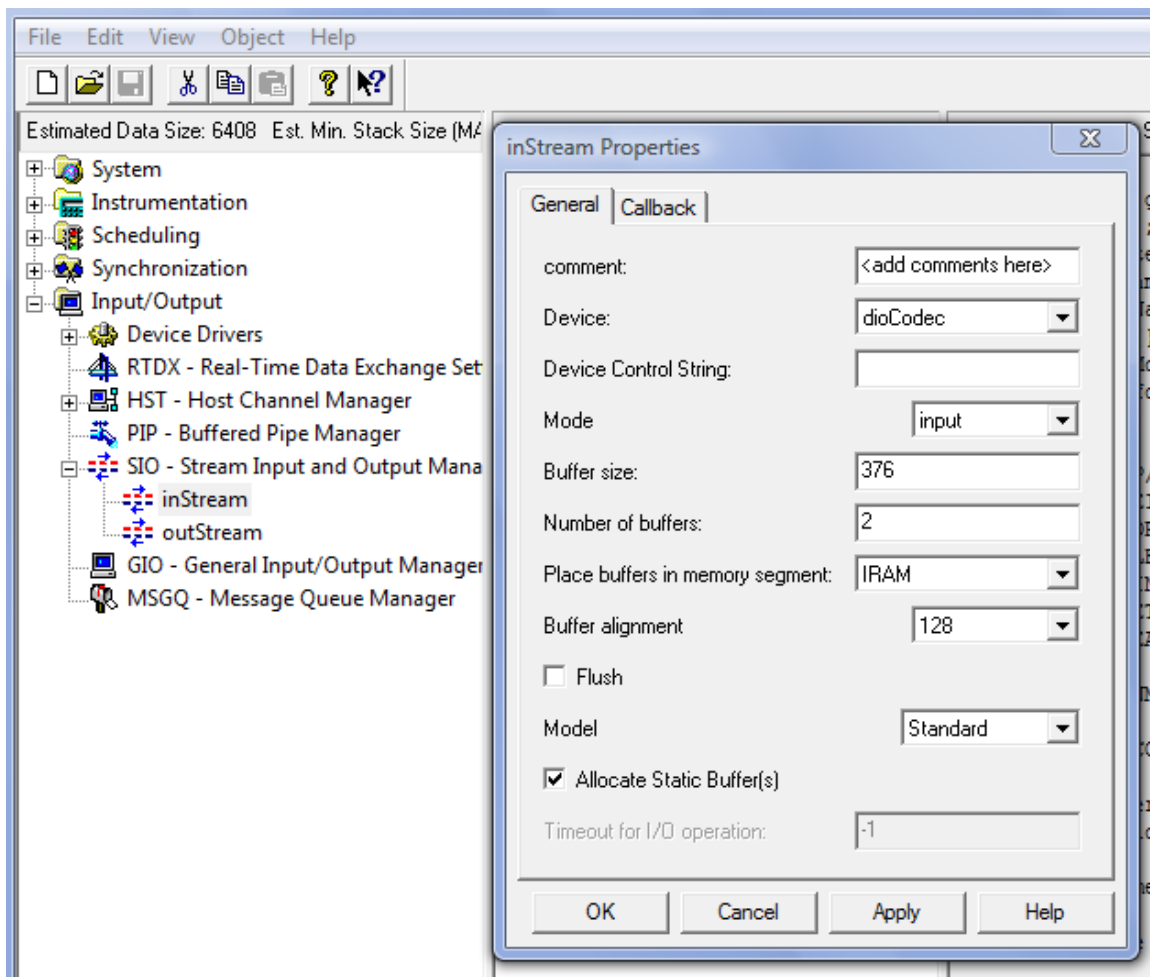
File Edit View Object Help

Estimated Data Size: 6408 Est. Min. Stack Size (MA

System
Instrumentation
Scheduling
Synchronization
Input/Output
Device Drivers
RTDX - Real-Time Data Exchange Set
HST - Host Channel Manager
PIP - Buffered Pipe Manager
SIO - Stream Input and Output Mana
inStream
outStream
GIO - General Input/Output Manager
MSGQ - Message Queue Manager

inStream Properties

General | Callback

comment: <add comments here>
Device: dioCodec
Device Control String:
Mode input
Buffer size: 376
Number of buffers: 2
Place buffers in memory segment: IRAM
Buffer alignment 128
Flush
Model Standard
Allocate Static Buffer(s)
Timeout for I/O operation: -1

OK Cancel Apply Help